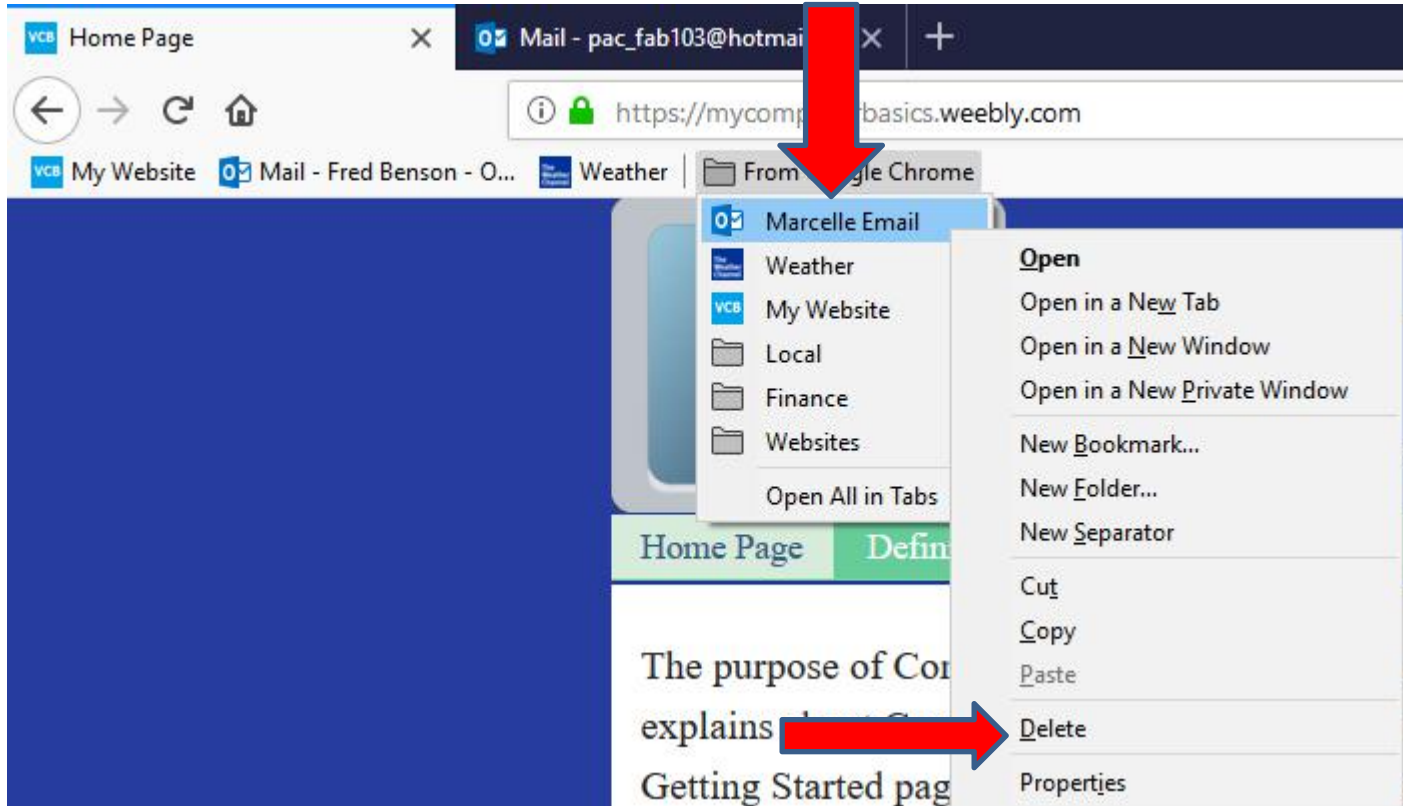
VCB Home Page ×
Mail - pac_fab103@hotmai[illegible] ×
+

https://mycomp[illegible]basics.weebly.com

VCB My Website
Mail - Fred Benson - O...
Weather
From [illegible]gle Chrome

Marcelle Email
Weather
VCB My Website
Local
Finance
Websites
Open All in Tabs

Open
Open in a New Tab
Open in a New Window
Open in a New Private Window
New Bookmark...
New Folder...
New Separator
Cut
Copy
Paste
Delete
Properties

Home Page
Defin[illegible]

The purpose of Co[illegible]
explains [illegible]
Getting Started pag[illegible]